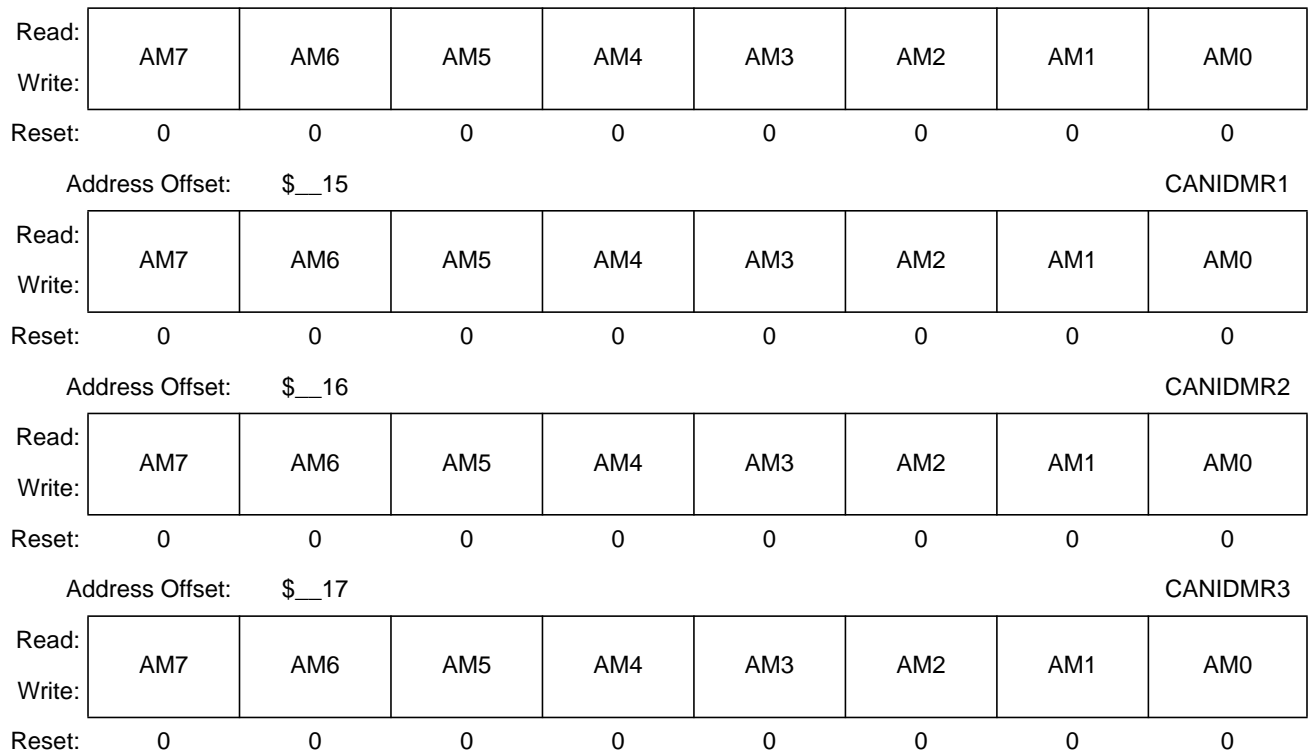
| Read: Write: | AM7 | AM6 | AM5 | AM4 | AM3 | AM2 | AM1 | AM0 |
|---|---|---|---|---|---|---|---|---|
| Reset: | 0 | 0 | 0 | 0 | 0 | 0 | 0 | 0 |

Address Offset: $__15 CANIDMR1

| Read: Write: | AM7 | AM6 | AM5 | AM4 | AM3 | AM2 | AM1 | AM0 |
|---|---|---|---|---|---|---|---|---|
| Reset: | 0 | 0 | 0 | 0 | 0 | 0 | 0 | 0 |

Address Offset: $__16 CANIDMR2

| Read: Write: | AM7 | AM6 | AM5 | AM4 | AM3 | AM2 | AM1 | AM0 |
|---|---|---|---|---|---|---|---|---|
| Reset: | 0 | 0 | 0 | 0 | 0 | 0 | 0 | 0 |

Address Offset: $__17 CANIDMR3

| Read: Write: | AM7 | AM6 | AM5 | AM4 | AM3 | AM2 | AM1 | AM0 |
|---|---|---|---|---|---|---|---|---|
| Reset: | 0 | 0 | 0 | 0 | 0 | 0 | 0 | 0 |